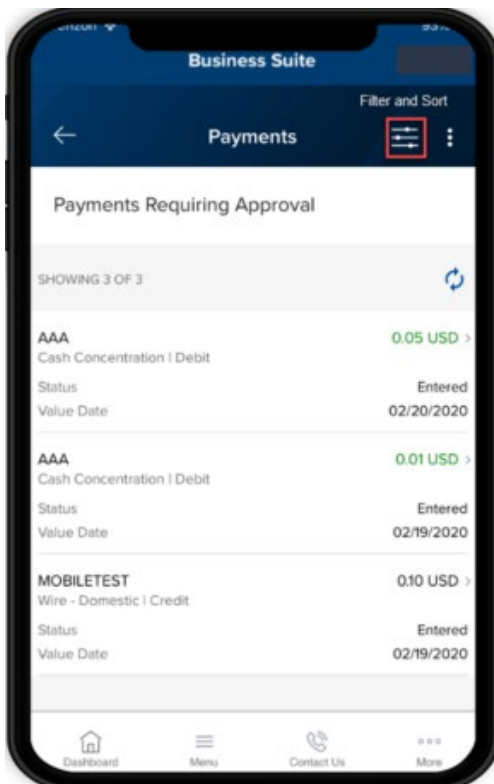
Verizon
93%
Business Suite
Filter and Sort
Payments

Payments Requiring Approval

SHOWING 3 OF 3

AAA
Cash Concentration | Debit
0.05 USD
Status
Entered
Value Date
02/20/2020

AAA
Cash Concentration | Debit
0.01 USD
Status
Entered
Value Date
02/19/2020

MOBILETEST
Wire - Domestic | Credit
0.10 USD
Status
Entered
Value Date
02/19/2020

Dashboard
Menu
Contact Us
More